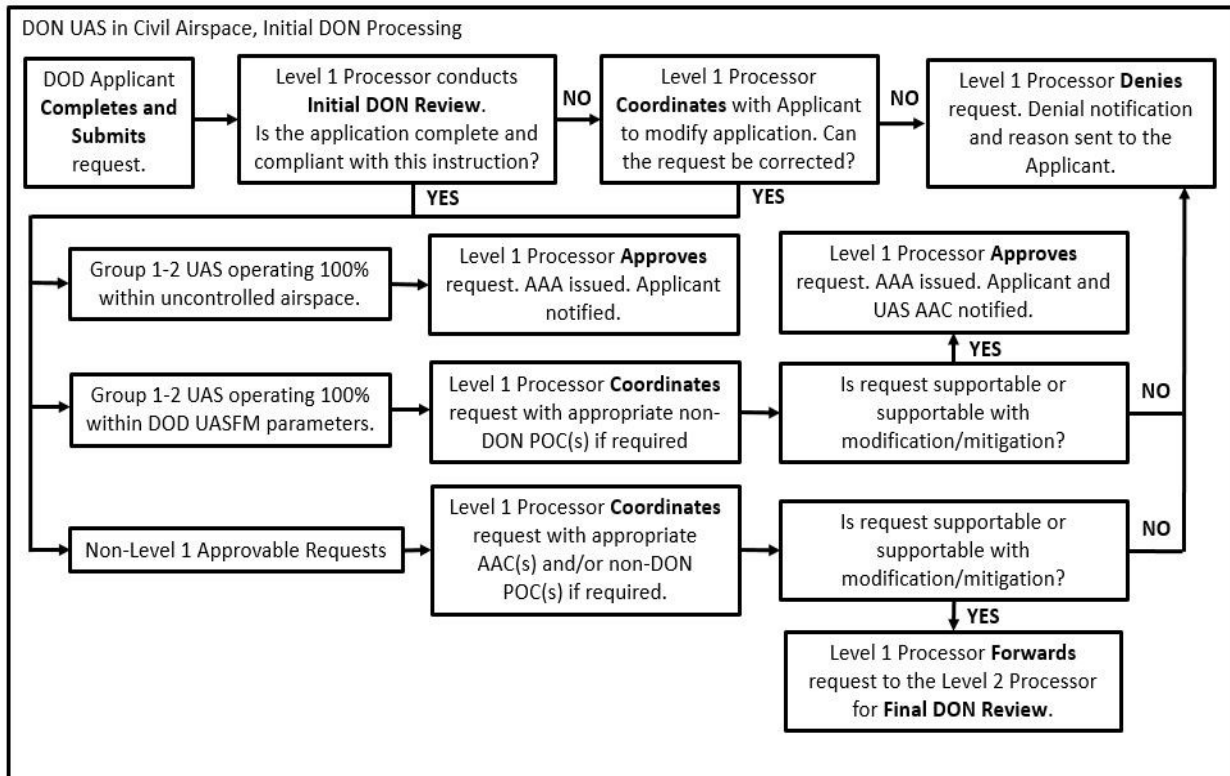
DON UAS in Civil Airspace, Initial DON Processing

DOD Applicant **Completes and Submits** request.

Level 1 Processor conducts **Initial DON Review**. Is the application complete and compliant with this instruction?

NO

Level 1 Processor **Coordinates** with Applicant to modify application. Can the request be corrected?

NO

Level 1 Processor **Denies** request. Denial notification and reason sent to the Applicant.

YES

YES

Group 1-2 UAS operating 100% within uncontrolled airspace.

Level 1 Processor **Approves** request. AAA issued. Applicant notified.

Level 1 Processor **Approves** request. AAA issued. Applicant and UAS AAC notified.

YES

Group 1-2 UAS operating 100% within DOD UASFM parameters.

Level 1 Processor **Coordinates** request with appropriate non-DON POC(s) if required

Is request supportable or supportable with modification/mitigation?

NO

Non-Level 1 Approvable Requests

Level 1 Processor **Coordinates** request with appropriate AAC(s) and/or non-DON POC(s) if required.

Is request supportable or supportable with modification/mitigation?

NO

YES

Level 1 Processor **Forwards** request to the Level 2 Processor for **Final DON Review**.